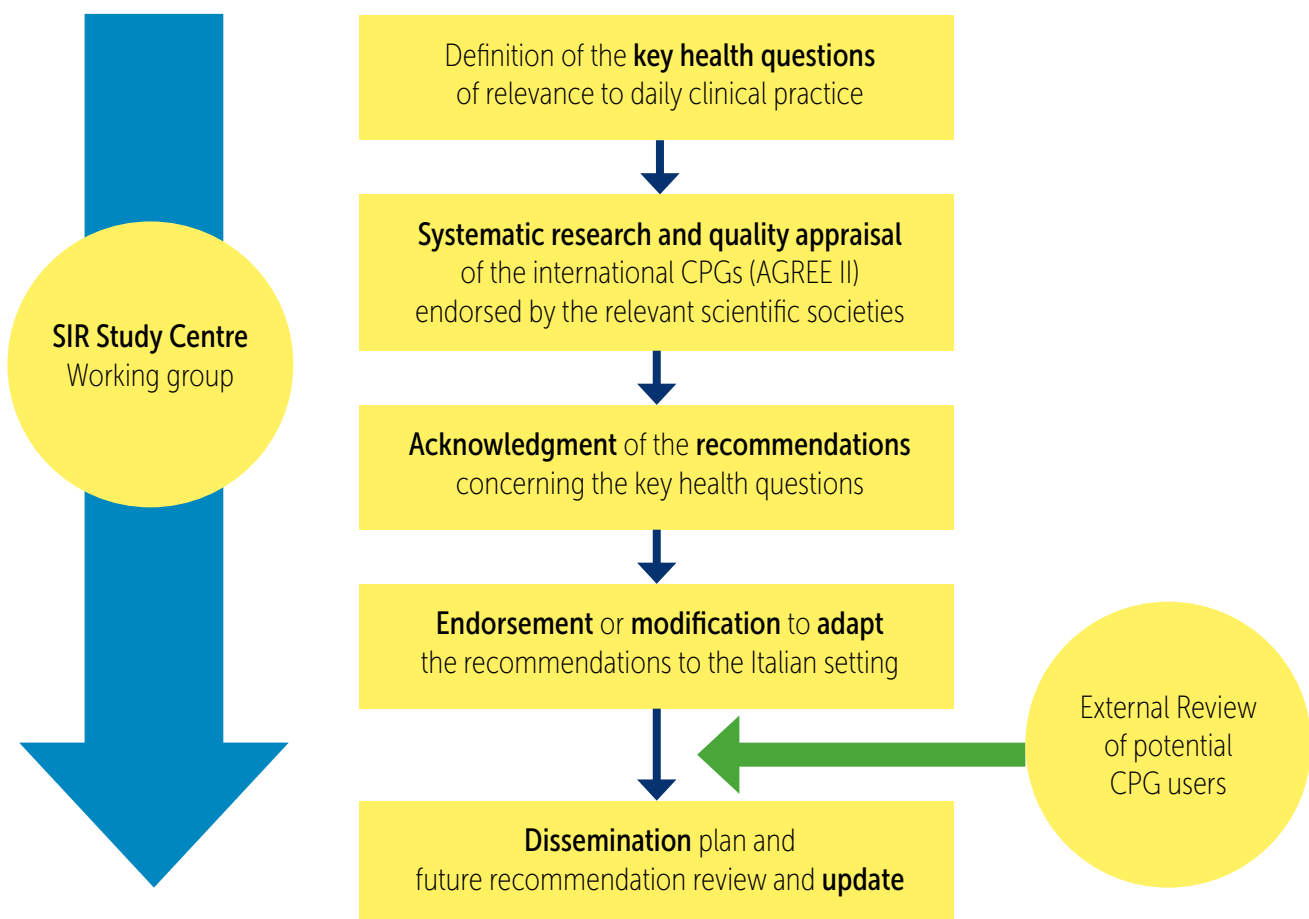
SIR Study Centre
Working group

Definition of the key health questions of relevance to daily clinical practice

Systematic research and quality appraisal of the international CPGs (AGREE II) endorsed by the relevant scientific societies

Acknowledgment of the recommendations concerning the key health questions

Endorsement or modification to adapt the recommendations to the Italian setting

External Review of potential CPG users

Dissemination plan and future recommendation review and update